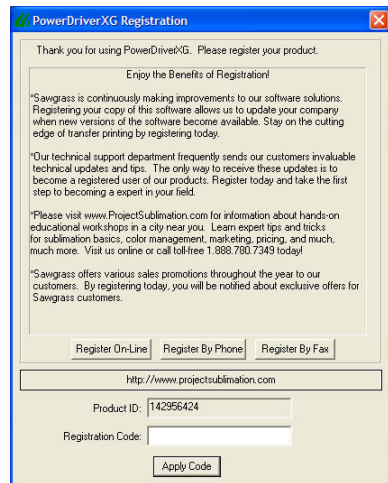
PowerDriverXG Registration

Thank you for using PowerDriverXG. Please register your product.

Enjoy the Benefits of Registration!

*Sawgrass is continuously making improvements to our software solutions. Registering your copy of this software allows us to update your company when new versions of the software become available. Stay on the cutting edge of transfer printing by registering today.

*Our technical support department frequently sends our customers invaluable technical updates and tips. The only way to receive these updates is to become a registered user of our products. Register today and take the first step to becoming a expert in your field.

*Please visit www.ProjectSublimation.com for information about hands-on educational workshops in a city near you. Learn expert tips and tricks for sublimation basics, color management, marketing, pricing, and much, much more. Visit us online or call toll-free 1.888.780.7349 today!

*Sawgrass offers various sales promotions throughout the year to our customers. By registering today, you will be notified about exclusive offers for Sawgrass customers.

Register On-Line | Register By Phone | Register By Fax

http://www.projectsublimation.com

Product ID: 142956424

Registration Code:

Apply Code